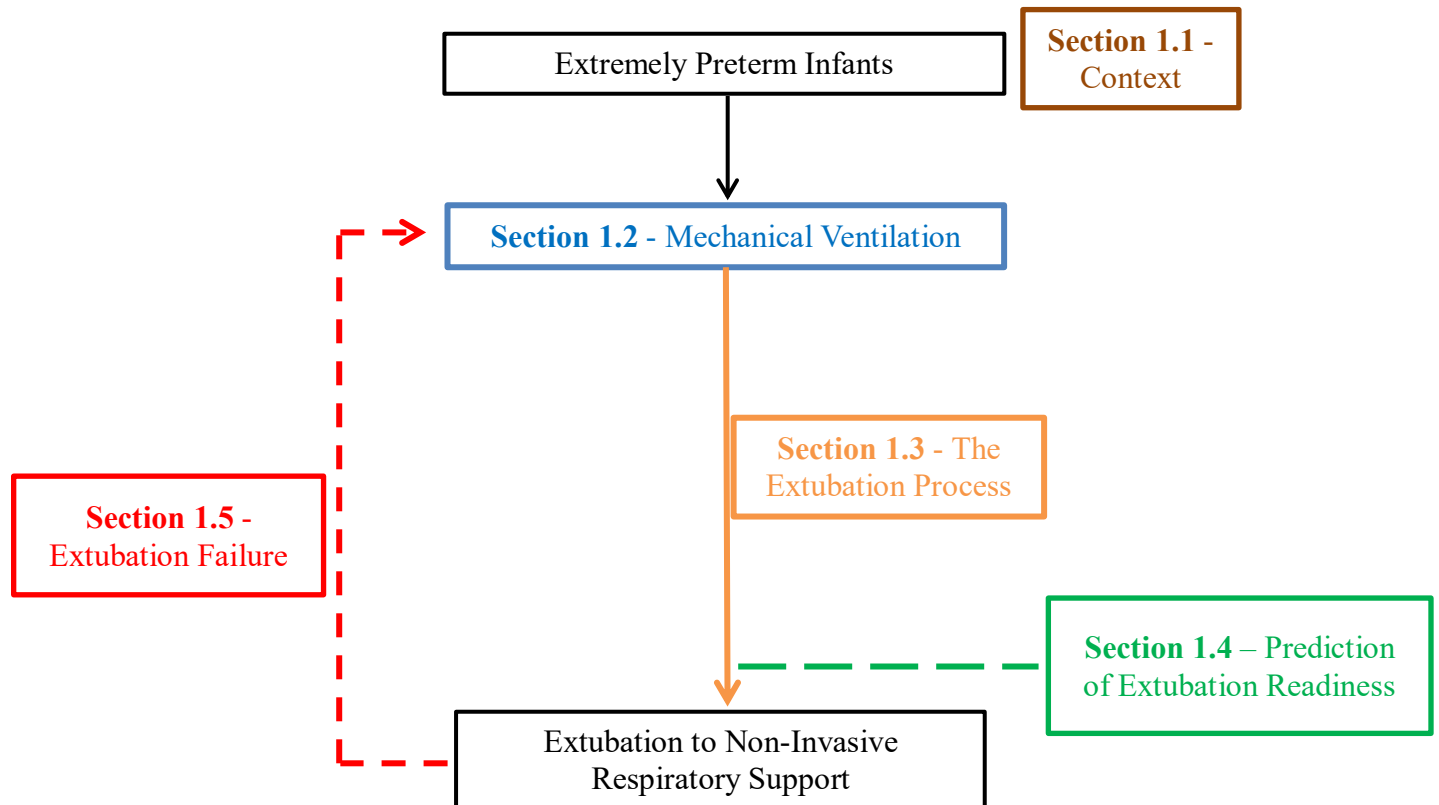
Extremely Preterm Infants

**Section 1.1** - Context

**Section 1.2** - Mechanical Ventilation

**Section 1.3** - The Extubation Process

**Section 1.5** - Extubation Failure

**Section 1.4** – Prediction of Extubation Readiness

Extubation to Non-Invasive Respiratory Support